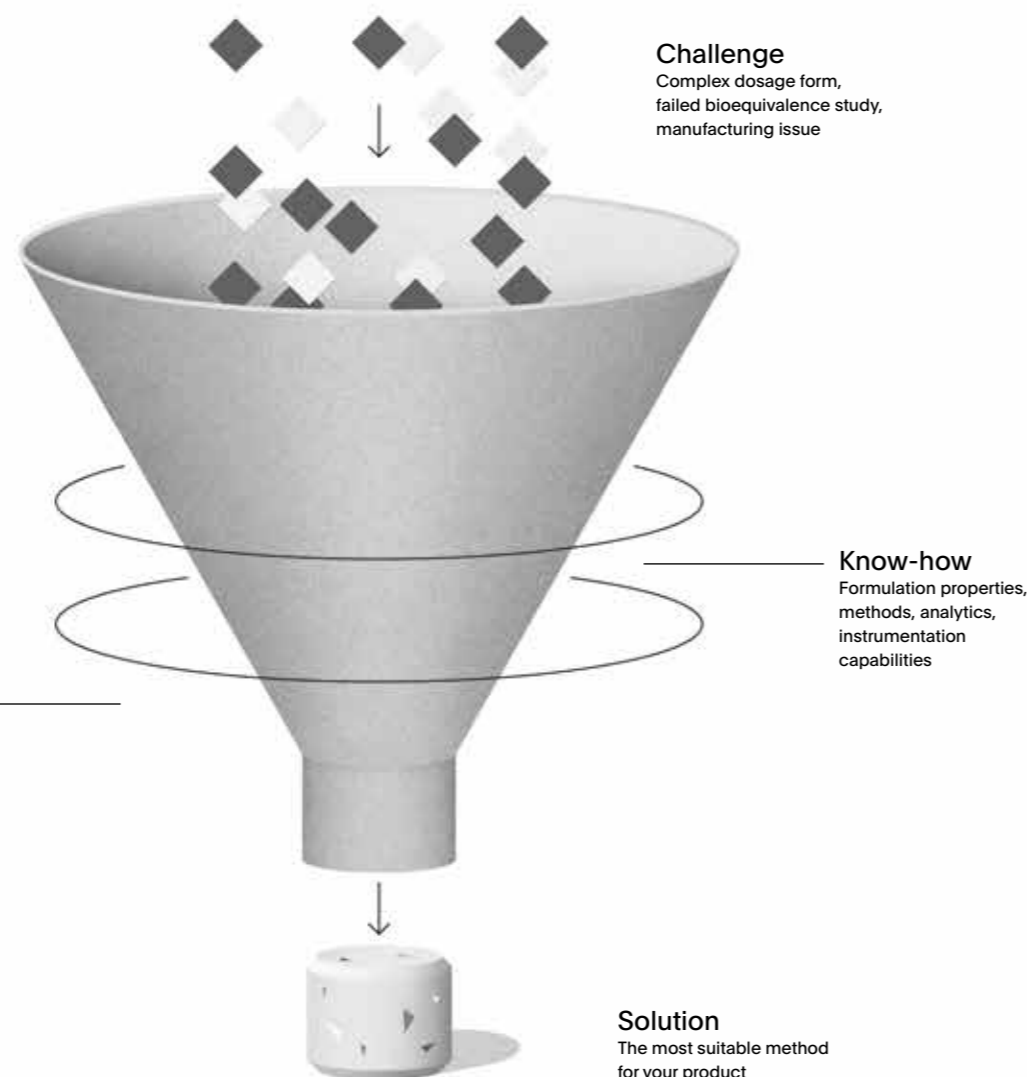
Challenge
Complex dosage form, failed bioequivalence study, manufacturing issue

Know-how
Formulation properties, methods, analytics, instrumentation capabilities

Solution
The most suitable method for your product